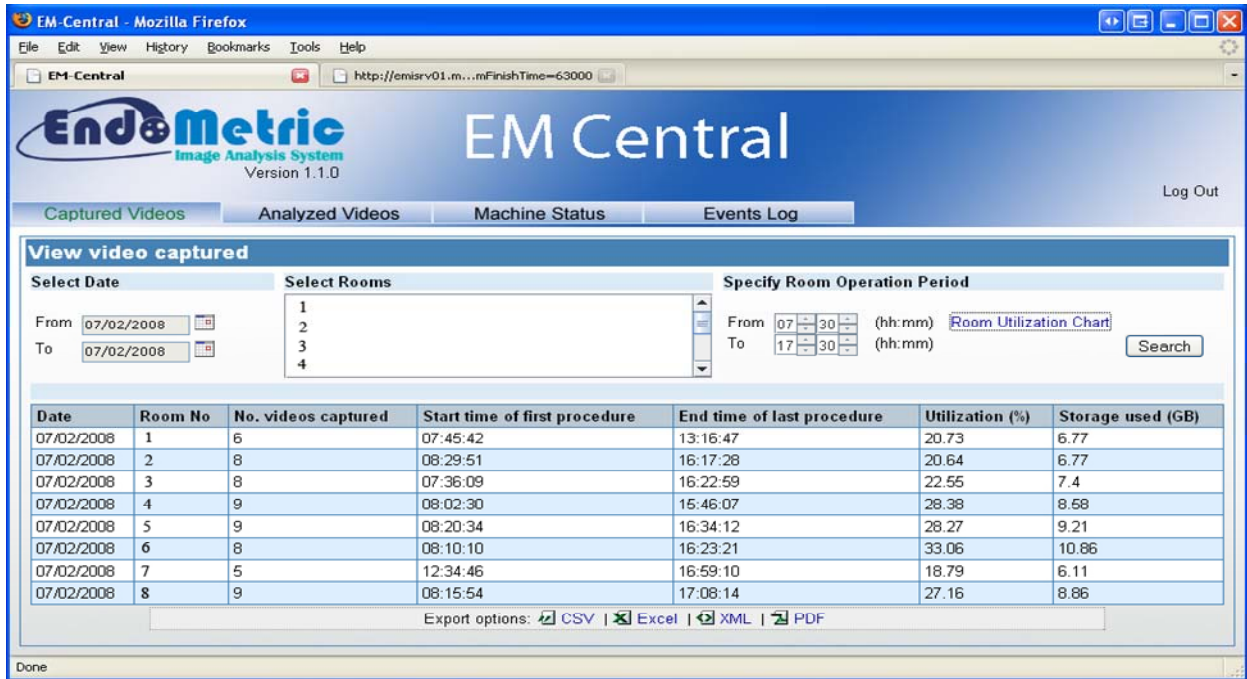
EM-Central - Mozilla Firefox

File Edit View History Bookmarks Tools Help

EM-Central

http://emisrv01.m...mFinishTime=63000

EndoMetric
Image Analysis System
Version 1.1.0

EM Central

Log Out

Captured Videos | Analyzed Videos | Machine Status | Events Log

View video captured

Select Date

From 07/02/2008
To 07/02/2008

Select Rooms

1
2
3
4

Specify Room Operation Period

From 07 30 (hh:mm) Room Utilization Chart
To 17 30 (hh:mm)

Search

| Date | Room No | No. videos captured | Start time of first procedure | End time of last procedure | Utilization (%) | Storage used (GB) |
|---|---|---|---|---|---|---|
| 07/02/2008 | 1 | 6 | 07:45:42 | 13:16:47 | 20.73 | 6.77 |
| 07/02/2008 | 2 | 8 | 08:29:51 | 16:17:28 | 20.64 | 6.77 |
| 07/02/2008 | 3 | 8 | 07:36:09 | 16:22:59 | 22.55 | 7.4 |
| 07/02/2008 | 4 | 9 | 08:02:30 | 15:46:07 | 28.38 | 8.58 |
| 07/02/2008 | 5 | 9 | 08:20:34 | 16:34:12 | 28.27 | 9.21 |
| 07/02/2008 | 6 | 8 | 08:10:10 | 16:23:21 | 33.06 | 10.86 |
| 07/02/2008 | 7 | 5 | 12:34:46 | 16:59:10 | 18.79 | 6.11 |
| 07/02/2008 | 8 | 9 | 08:15:54 | 17:08:14 | 27.16 | 8.86 |

Export options: CSV | Excel | XML | PDF

Done